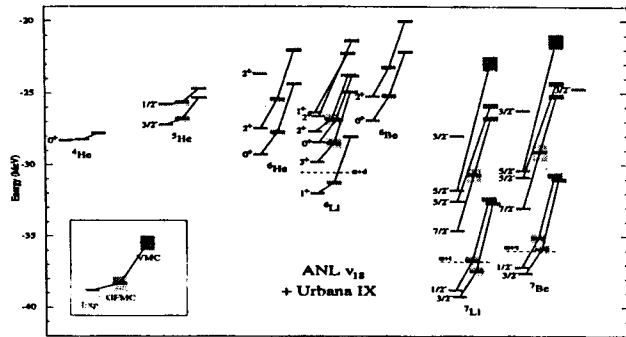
-20

-25

-30

-35

-40

Energy (MeV)

$0^+$

$^4$He

$1/2^-$

$3/2^-$

$^5$He

$2^+$

$2^+$

$0^+$

$^6$He

$1^+$

$2^+$

$0^+$

$3^+$

$1^+$

$^6$Li

$\alpha+d$

$2^+$

$0^+$

$^6$Be

$3/2^-$

$5/2^-$

$3/2^-$

$7/2^-$

$t+\alpha$

$1/2^-$

$3/2^-$

$^7$Li

$5/2^-$

$3/2^-$

$7/2^-$

$5/2^-$

$1/2^-$

$3/2^-$

$^7$Be

VMC

GFMC

Expt

ANL $v_{18}$
+ Urbana IX